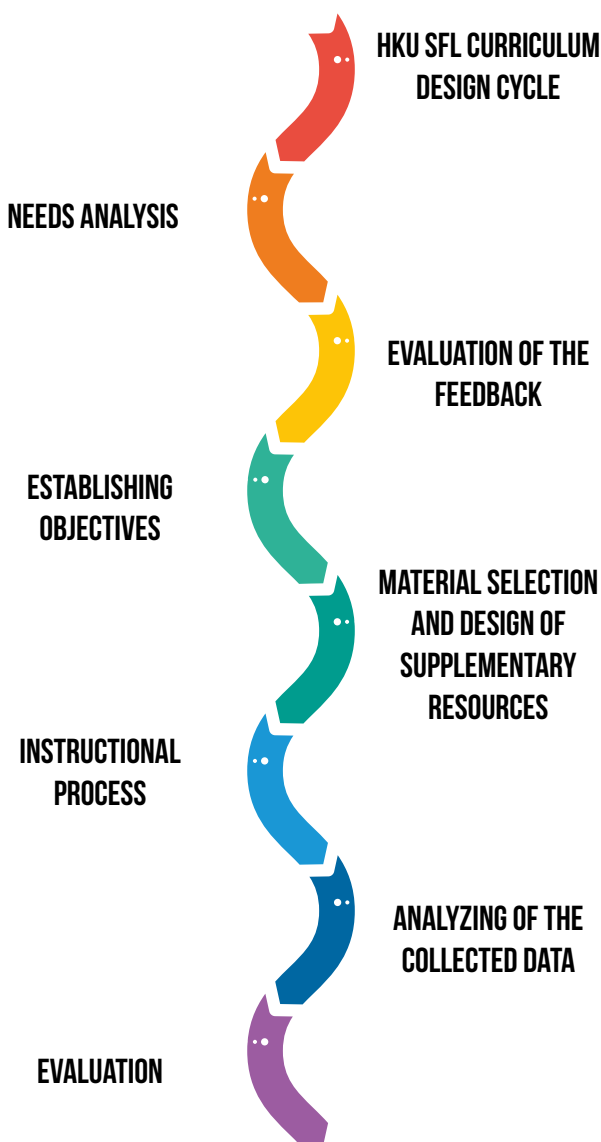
HKU SFL CURRICULUM DESIGN CYCLE

NEEDS ANALYSIS

EVALUATION OF THE FEEDBACK

ESTABLISHING OBJECTIVES

MATERIAL SELECTION AND DESIGN OF SUPPLEMENTARY RESOURCES

INSTRUCTIONAL PROCESS

ANALYZING OF THE COLLECTED DATA

EVALUATION